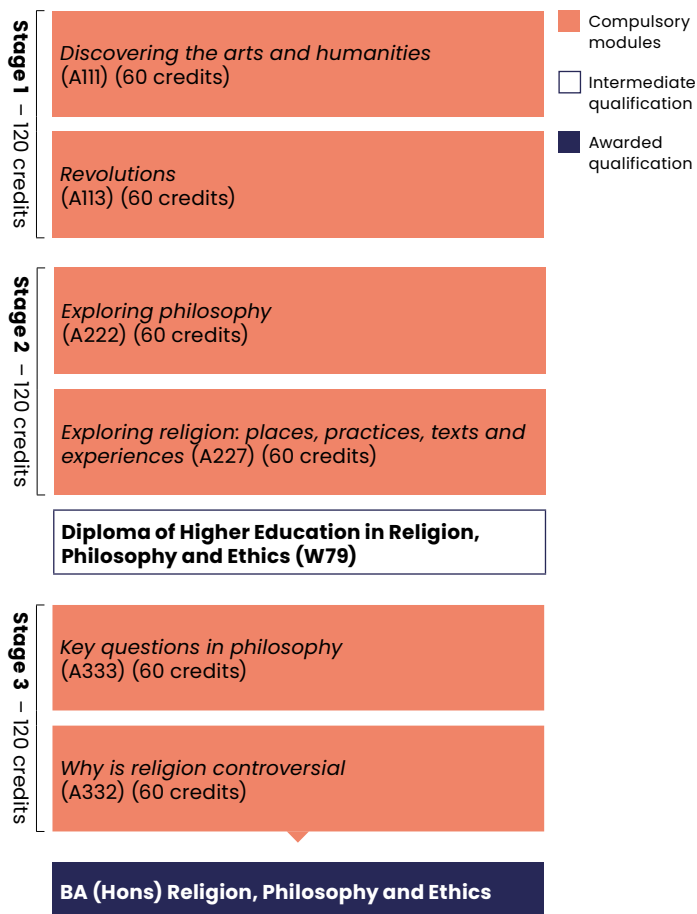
Stage 1 – 120 credits

Discovering the arts and humanities (A111) (60 credits)

Revolutions (A113) (60 credits)

Compulsory modules

Intermediate qualification

Awarded qualification

Stage 2 – 120 credits

Exploring philosophy (A222) (60 credits)

Exploring religion: places, practices, texts and experiences (A227) (60 credits)

Diploma of Higher Education in Religion, Philosophy and Ethics (W79)

Stage 3 – 120 credits

Key questions in philosophy (A333) (60 credits)

Why is religion controversial (A332) (60 credits)

BA (Hons) Religion, Philosophy and Ethics